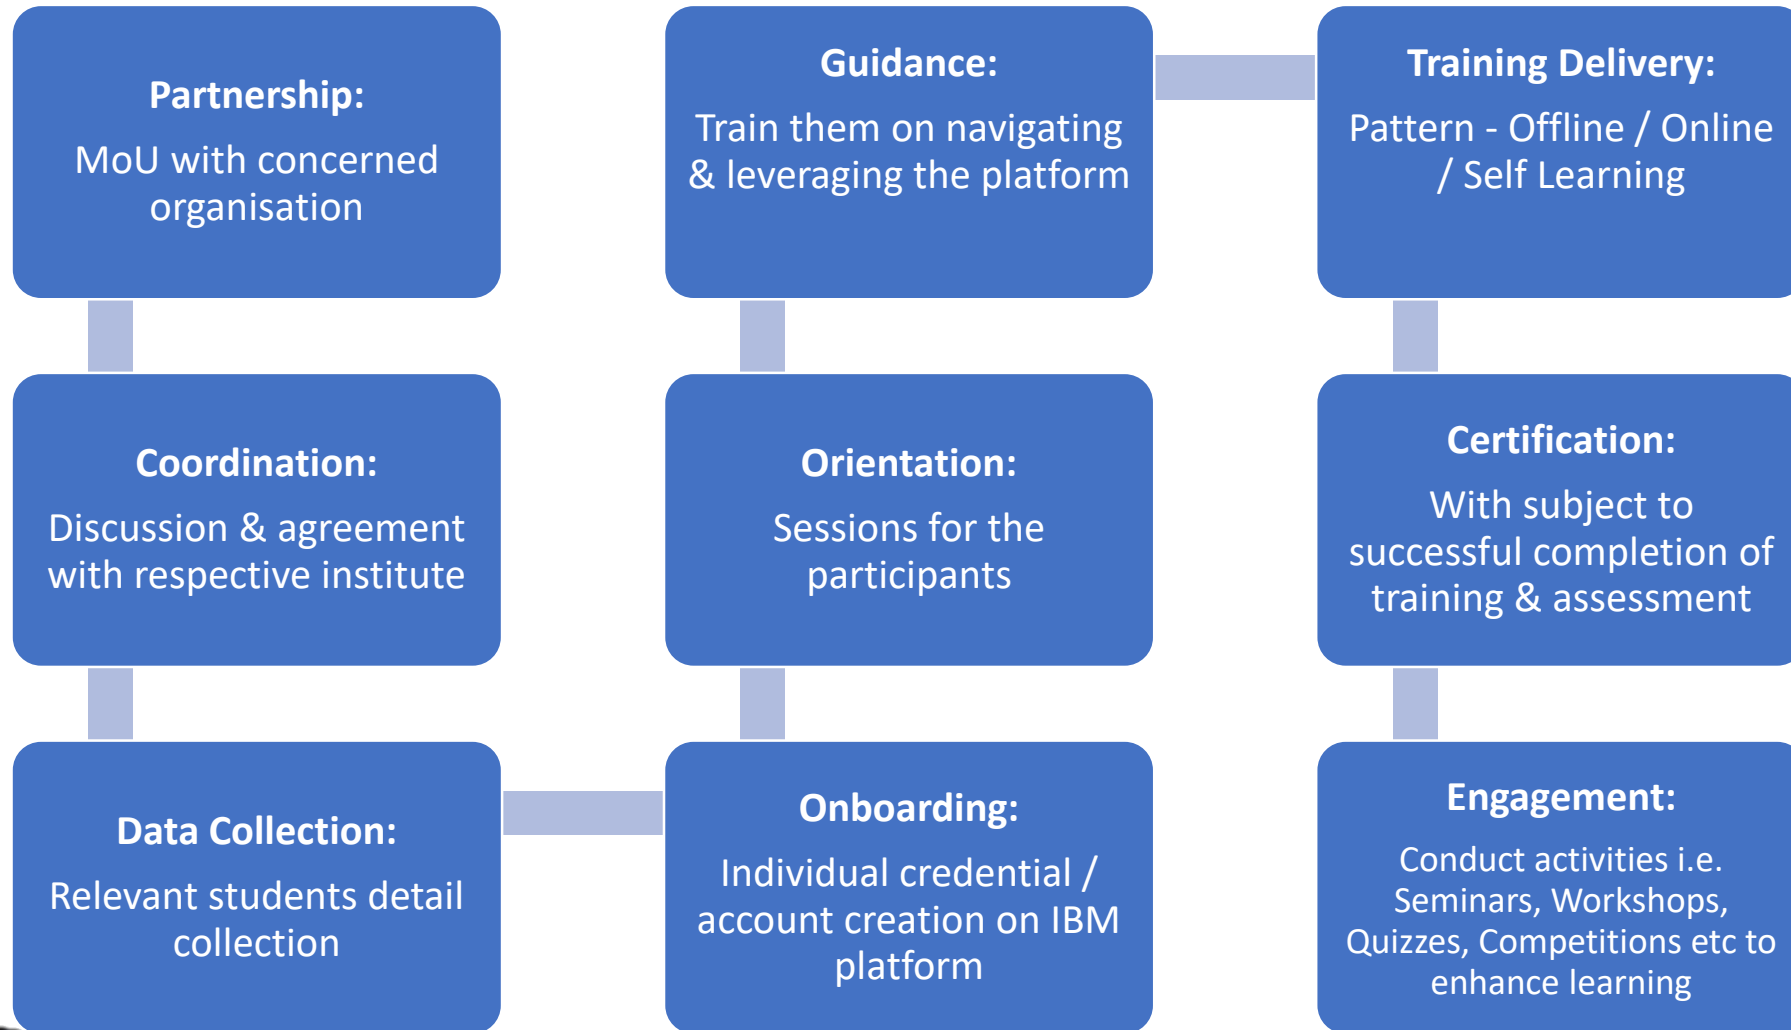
Partnership:
MoU with concerned organisation

Coordination:
Discussion & agreement with respective institute

Data Collection:
Relevant students detail collection

Onboarding:
Individual credential / account creation on IBM platform

Orientation:
Sessions for the participants

Guidance:
Train them on navigating & leveraging the platform

Training Delivery:
Pattern - Offline / Online / Self Learning

Certification:
With subject to successful completion of training & assessment

Engagement:
Conduct activities i.e. Seminars, Workshops, Quizzes, Competitions etc to enhance learning